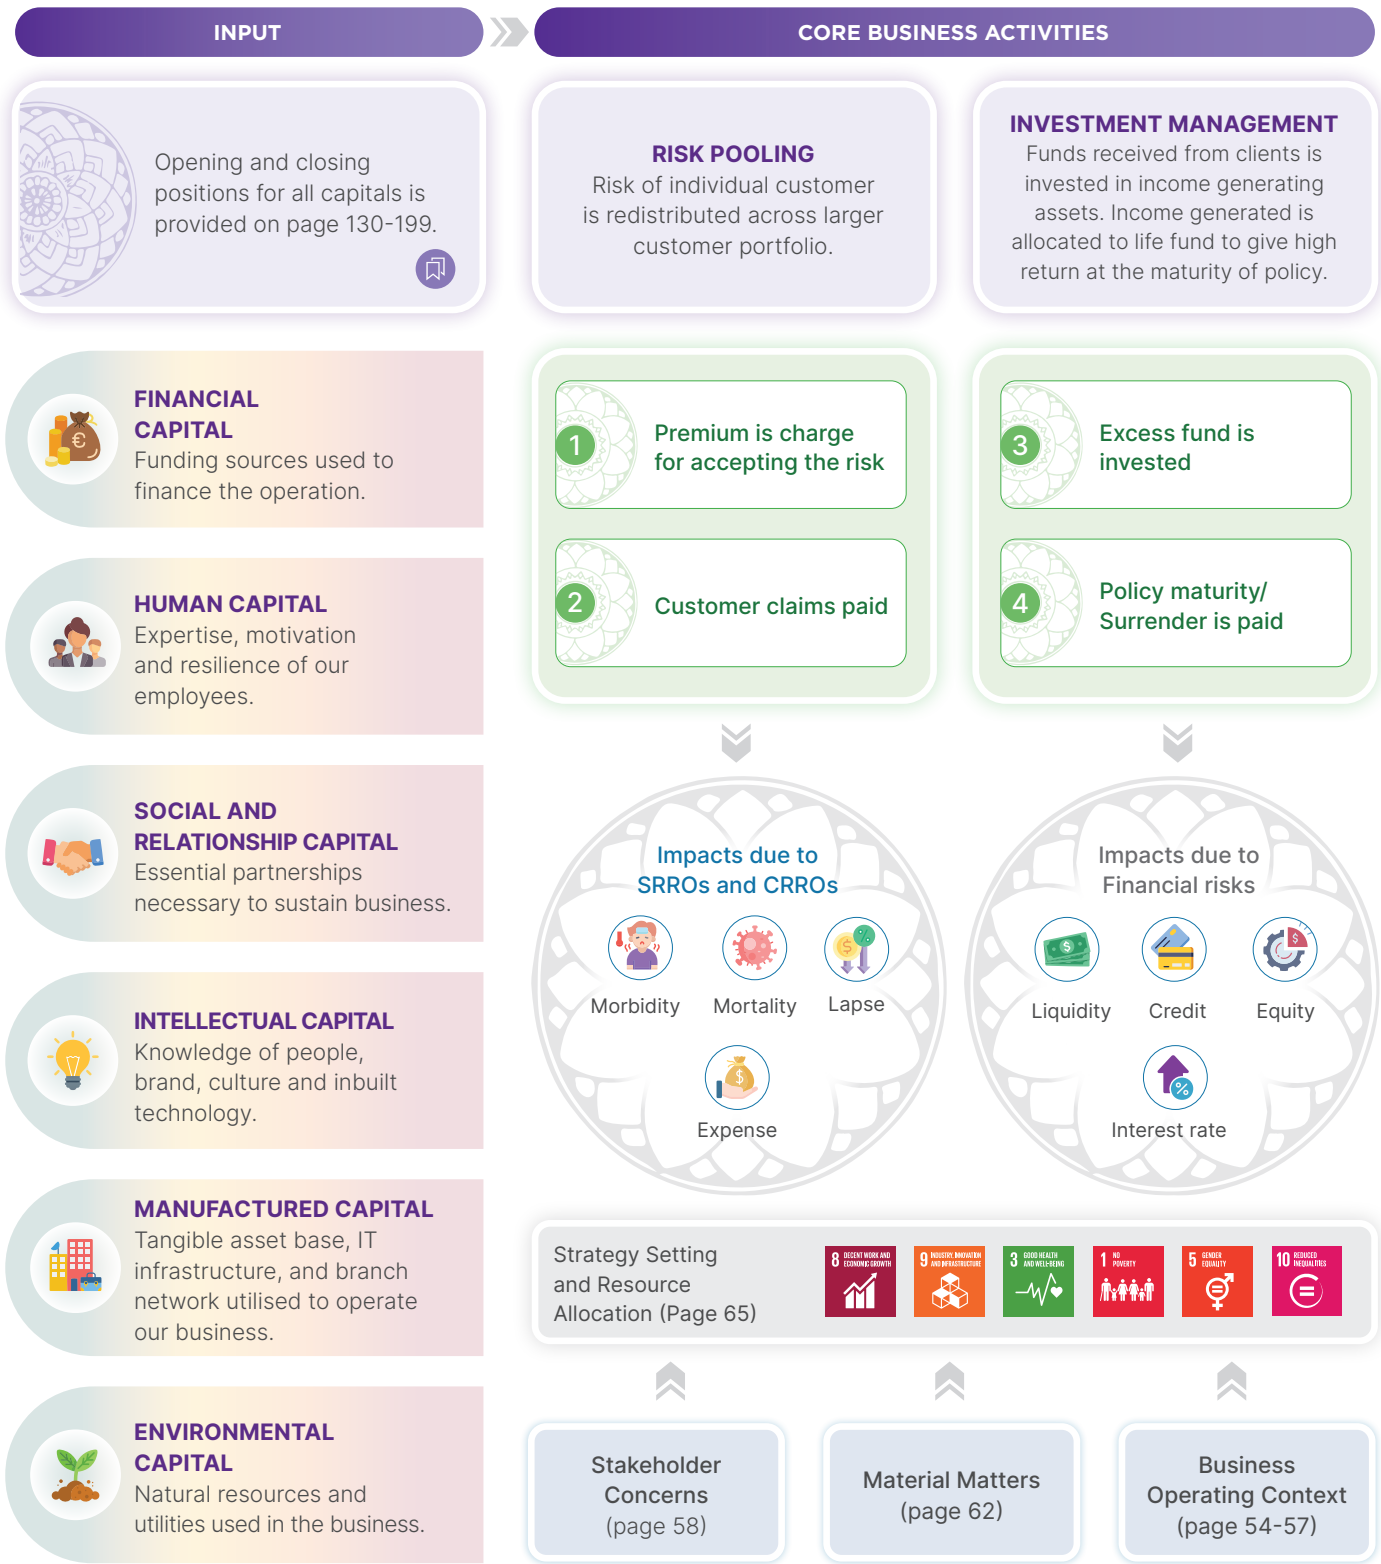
INPUT

CORE BUSINESS ACTIVITIES

Opening and closing positions for all capitals is provided on page 130-199.

RISK POOLING
Risk of individual customer is redistributed across larger customer portfolio.

INVESTMENT MANAGEMENT
Funds received from clients is invested in income generating assets. Income generated is allocated to life fund to give high return at the maturity of policy.

FINANCIAL CAPITAL
Funding sources used to finance the operation.

1 Premium is charge for accepting the risk

3 Excess fund is invested

2 Customer claims paid

4 Policy maturity/ Surrender is paid

HUMAN CAPITAL
Expertise, motivation and resilience of our employees.

SOCIAL AND RELATIONSHIP CAPITAL
Essential partnerships necessary to sustain business.

Impacts due to SRROs and CRROs
Morbidity
Mortality
Lapse
Expense

Impacts due to Financial risks
Liquidity
Credit
Equity
Interest rate

INTELLECTUAL CAPITAL
Knowledge of people, brand, culture and inbuilt technology.

MANUFACTURED CAPITAL
Tangible asset base, IT infrastructure, and branch network utilised to operate our business.

Strategy Setting and Resource Allocation (Page 65)

8 DECENT WORK AND ECONOMIC GROWTH
9 INDUSTRY, INNOVATION AND INFRASTRUCTURE
3 GOOD HEALTH AND WELL-BEING
1 NO POVERTY
5 GENDER EQUALITY
10 REDUCED INEQUALITIES

ENVIRONMENTAL CAPITAL
Natural resources and utilities used in the business.

Stakeholder Concerns (page 58)

Material Matters (page 62)

Business Operating Context (page 54-57)